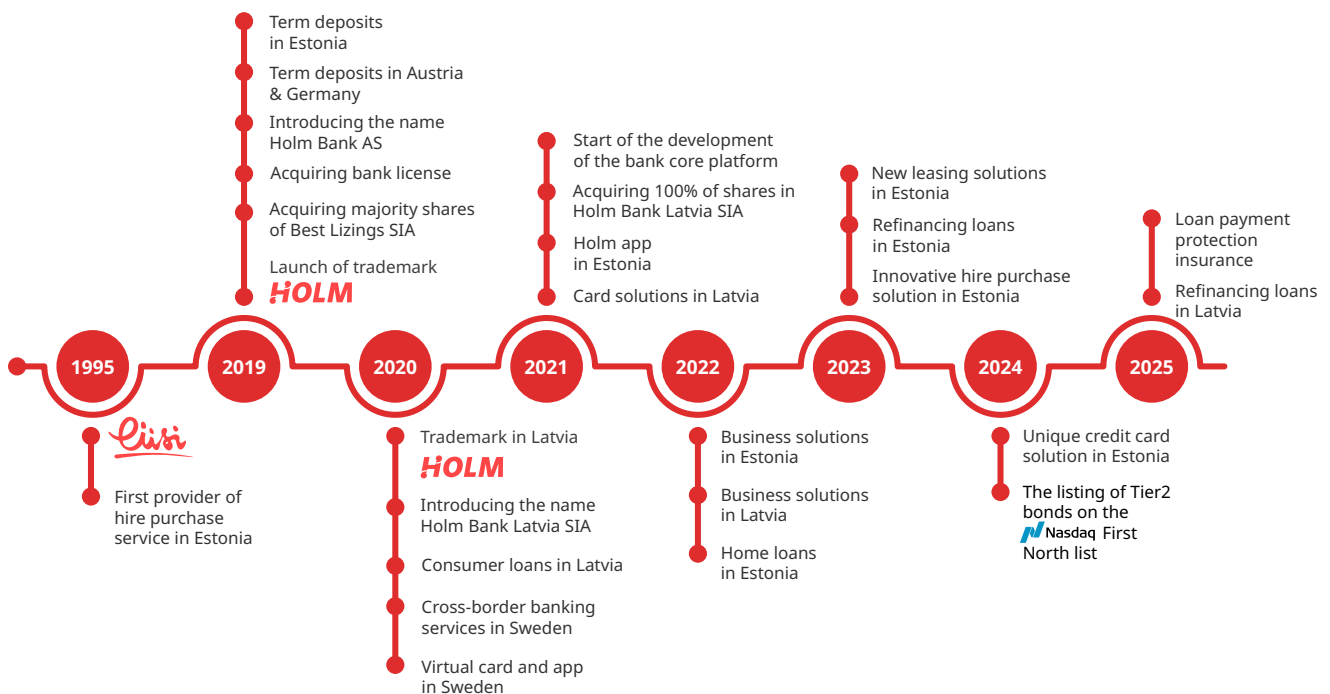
Term deposits in Estonia

Term deposits in Austria & Germany

Introducing the name Holm Bank AS

Acquiring bank license

Acquiring majority shares of Best Lizings SIA

Launch of trademark HOLM

Start of the development of the bank core platform

Acquiring 100% of shares in Holm Bank Latvia SIA

Holm app in Estonia

Card solutions in Latvia

New leasing solutions in Estonia

Refinancing loans in Estonia

Innovative hire purchase solution in Estonia

Loan payment protection insurance

Refinancing loans in Latvia

1995

2019

2020

2021

2022

2023

2024

2025

Liisi

First provider of hire purchase service in Estonia

Trademark in Latvia HOLM

Introducing the name Holm Bank Latvia SIA

Consumer loans in Latvia

Cross-border banking services in Sweden

Virtual card and app in Sweden

Business solutions in Estonia

Business solutions in Latvia

Home loans in Estonia

Unique credit card solution in Estonia

The listing of Tier2 bonds on the Nasdaq First North list